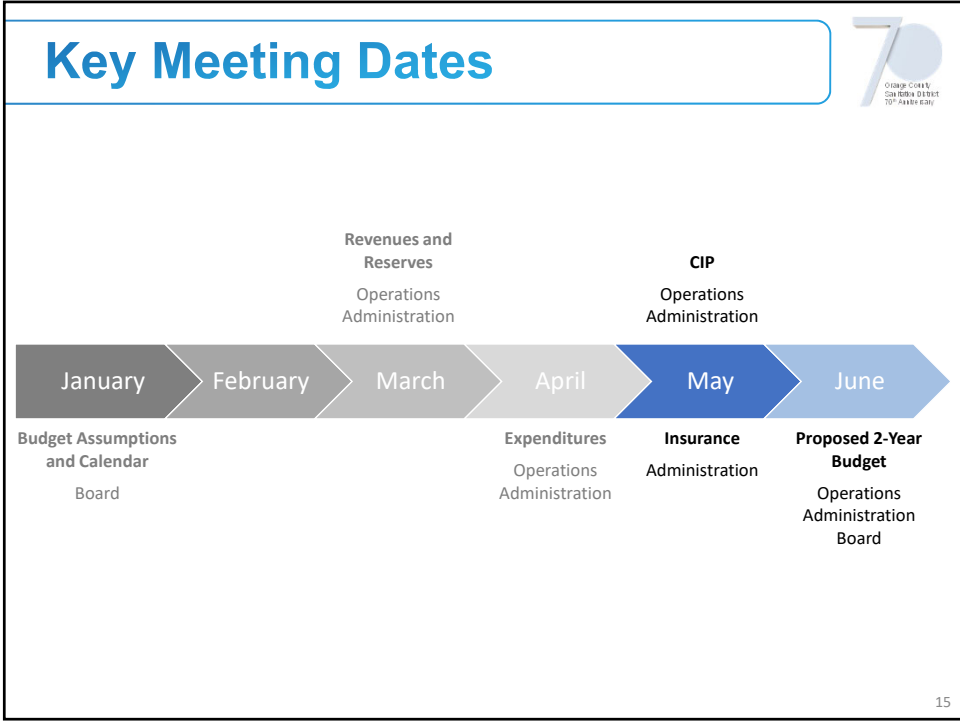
Key Meeting Dates

70
Orange County Sanitation District 70th Anniversary

Revenues and Reserves

Operations
Administration

CIP

Operations
Administration

January

February

March

April

May

June

Budget Assumptions and Calendar

Board

Expenditures

Operations
Administration

Insurance

Administration

Proposed 2-Year Budget

Operations
Administration
Board

15